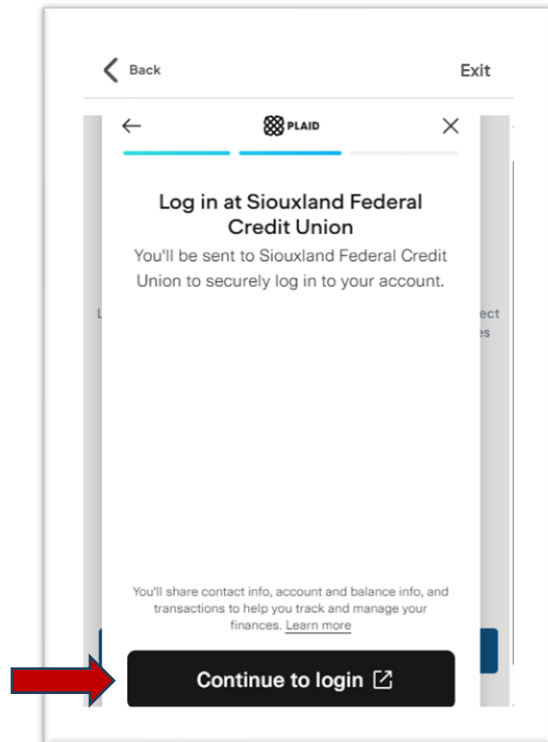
Back

Exit

PLAID

Log in at Siouxland Federal Credit Union

You'll be sent to Siouxland Federal Credit Union to securely log in to your account.

L

ect

es

You'll share contact info, account and balance info, and transactions to help you track and manage your finances. Learn more

Continue to login